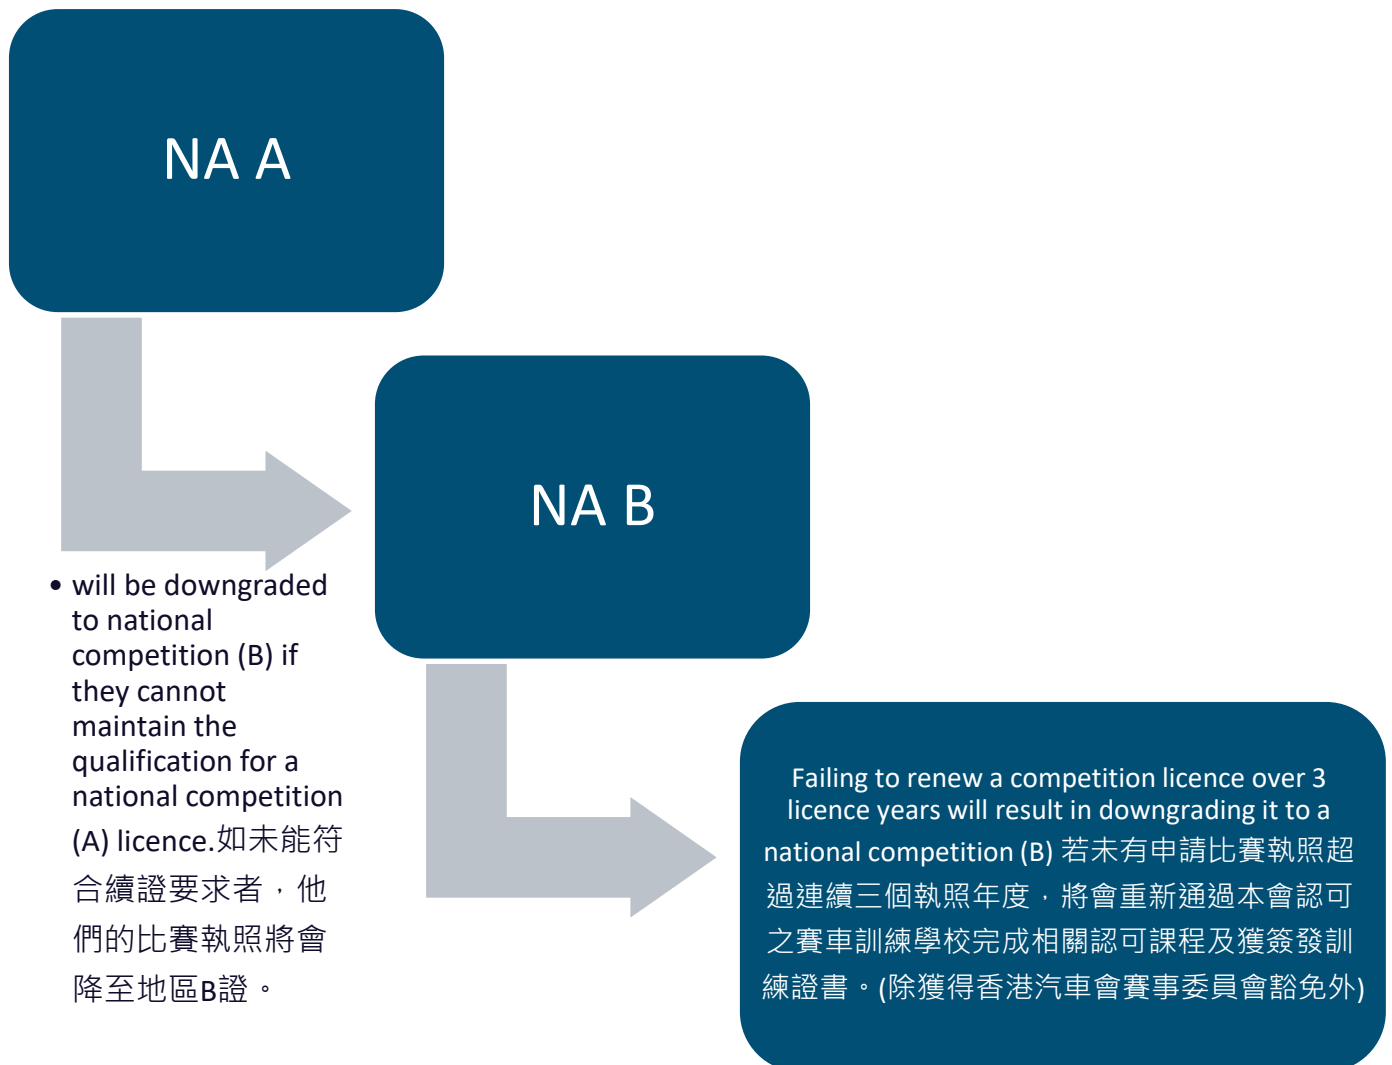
NA A

NA B

• will be downgraded to national competition (B) if they cannot maintain the qualification for a national competition (A) licence.如未能符合續證要求者，他們的比賽執照將會降至地區B證。

Failing to renew a competition licence over 3 licence years will result in downgrading it to a national competition (B) 若未有申請比賽執照超過連續三個執照年度，將會重新通過本會認可之賽車訓練學校完成相關認可課程及獲簽發訓練證書。(除獲得香港汽車會賽事委員會豁免外)